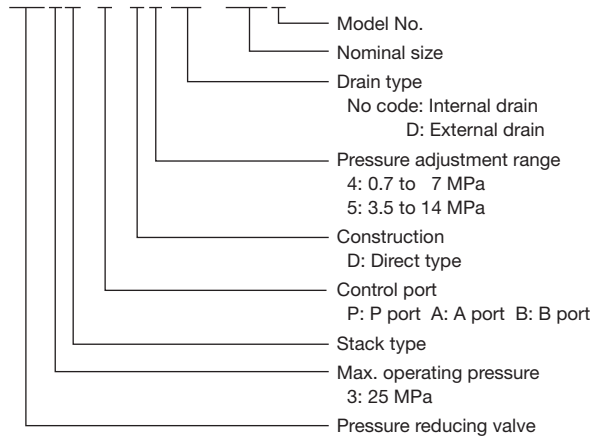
Model No.
Nominal size
Drain type
No code: Internal drain
D: External drain
Pressure adjustment range
4: 0.7 to 7 MPa
5: 3.5 to 14 MPa
Construction
D: Direct type
Control port
P: P port A: A port B: B port
Stack type
Max. operating pressure
3: 25 MPa
Pressure reducing valve